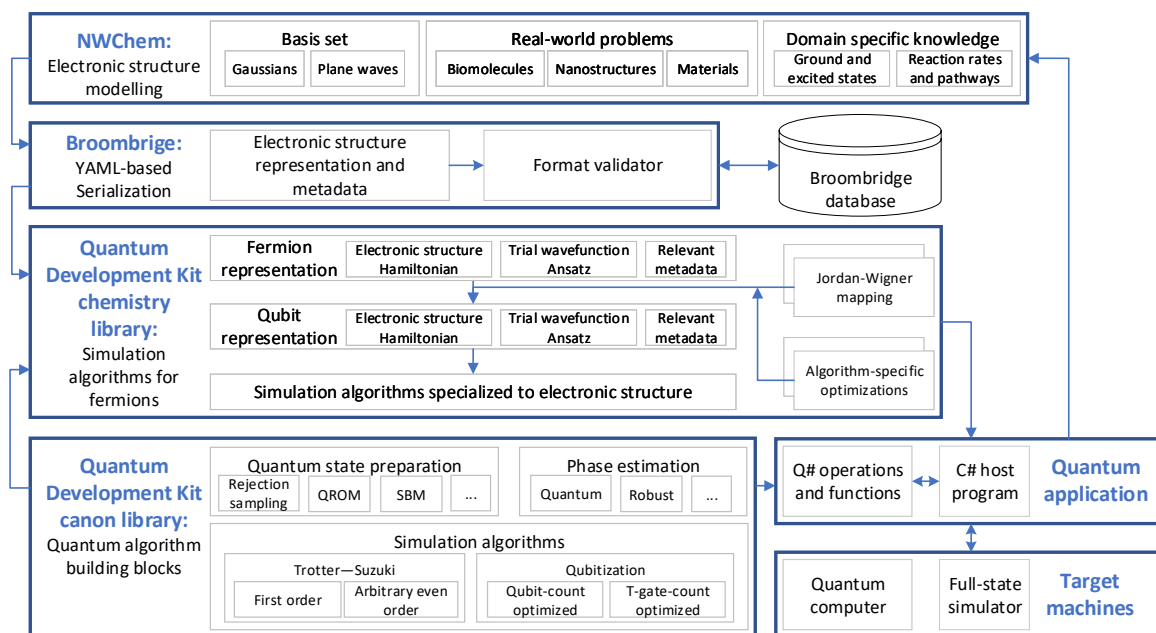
NWChem:
Electronic structure modelling

Basis set
Gaussians
Plane waves

Real-world problems
Biomolecules
Nanostructures
Materials

Domain specific knowledge
Ground and excited states
Reaction rates and pathways

Broombrige:
YAML-based Serialization

Electronic structure representation and metadata

Format validator

Broombridge database

Quantum Development Kit chemistry library:
Simulation algorithms for fermions

Fermion representation
Electronic structure Hamiltonian
Trial wavefunction Ansatz
Relevant metadata

Jordan-Wigner mapping

Qubit representation
Electronic structure Hamiltonian
Trial wavefunction Ansatz
Relevant metadata

Algorithm-specific optimizations

Simulation algorithms specialized to electronic structure

Quantum Development Kit canon library:
Quantum algorithm building blocks

Quantum state preparation
Rejection sampling
QROM
SBM
...

Phase estimation
Quantum
Robust
...

Simulation algorithms
Trotter—Suzuki
First order
Arbitrary even order
Qubitization
Qubit-count optimized
T-gate-count optimized

Q# operations and functions
C# host program
Quantum application

Quantum computer
Full-state simulator
Target machines